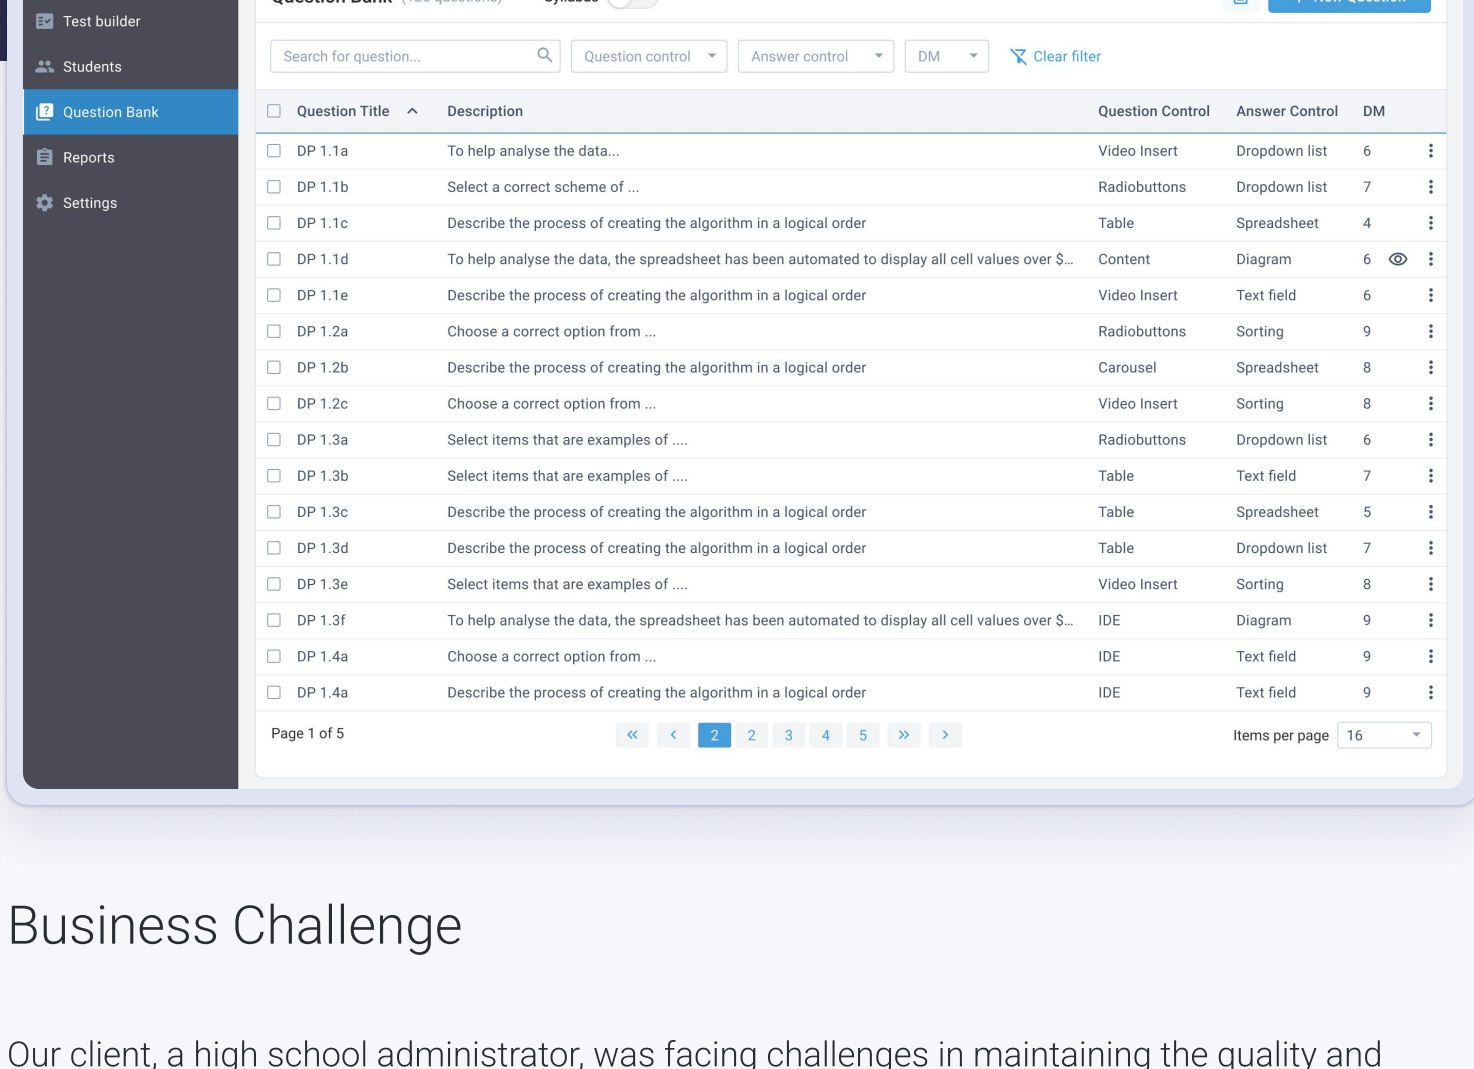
Test builder
Students
Question Bank
Reports
Settings

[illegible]

Search for question...
Question control
Answer control
DM
Clear filter

| Question Title | Description | Question Control | Answer Control | DM |
|---|---|---|---|---|
| DP 1.1a | To help analyse the data... | Video Insert | Dropdown list | 6 |
| DP 1.1b | Select a correct scheme of ... | Radiobuttons | Dropdown list | 7 |
| DP 1.1c | Describe the process of creating the algorithm in a logical order | Table | Spreadsheet | 4 |
| DP 1.1d | To help analyse the data, the spreadsheet has been automated to display all cell values over $... | Content | Diagram | 6 |
| DP 1.1e | Describe the process of creating the algorithm in a logical order | Video Insert | Text field | 6 |
| DP 1.2a | Choose a correct option from ... | Radiobuttons | Sorting | 9 |
| DP 1.2b | Describe the process of creating the algorithm in a logical order | Carousel | Spreadsheet | 8 |
| DP 1.2c | Choose a correct option from ... | Video Insert | Sorting | 8 |
| DP 1.3a | Select items that are examples of .... | Radiobuttons | Dropdown list | 6 |
| DP 1.3b | Select items that are examples of .... | Table | Text field | 7 |
| DP 1.3c | Describe the process of creating the algorithm in a logical order | Table | Spreadsheet | 5 |
| DP 1.3d | Describe the process of creating the algorithm in a logical order | Table | Dropdown list | 7 |
| DP 1.3e | Select items that are examples of .... | Video Insert | Sorting | 8 |
| DP 1.3f | To help analyse the data, the spreadsheet has been automated to display all cell values over $... | IDE | Diagram | 9 |
| DP 1.4a | Choose a correct option from ... | IDE | Text field | 9 |
| DP 1.4a | Describe the process of creating the algorithm in a logical order | IDE | Text field | 9 |

Page 1 of 5
« ‹ 2 2 3 4 5 » ›
Items per page 16

Business Challenge

Our client, a high school administrator, was facing challenges in maintaining the quality and